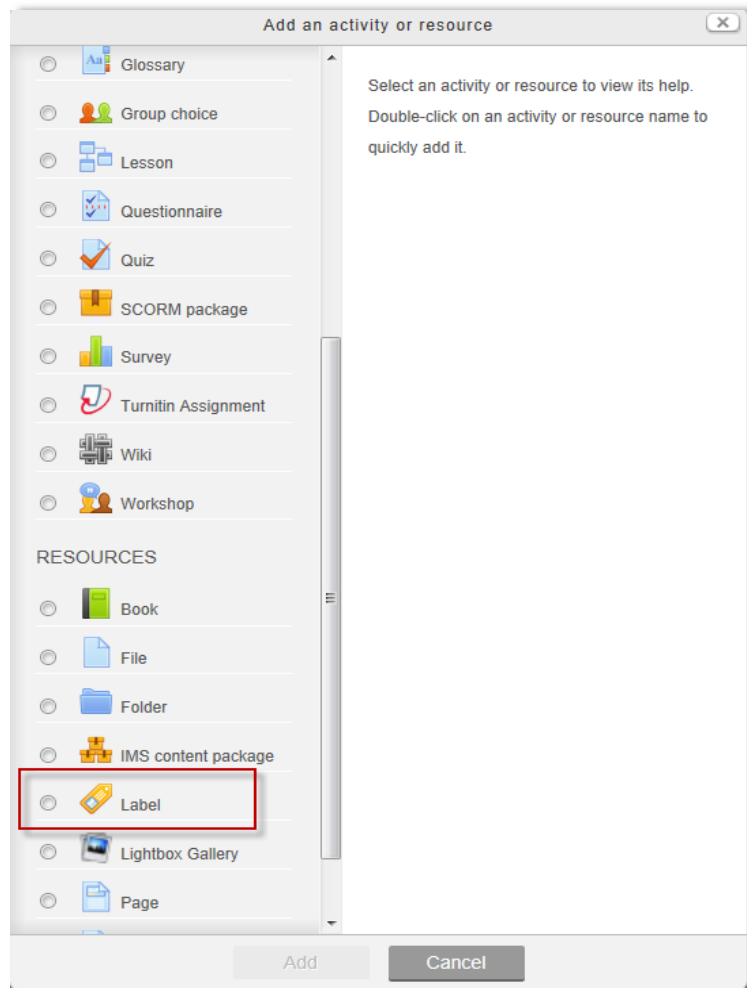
Add an activity or resource

Glossary
Group choice
Lesson
Questionnaire
Quiz
SCORM package
Survey
Turnitin Assignment
Wiki
Workshop

RESOURCES

Book
File
Folder
IMS content package
Label
Lightbox Gallery
Page

Select an activity or resource to view its help. Double-click on an activity or resource name to quickly add it.

Add
Cancel